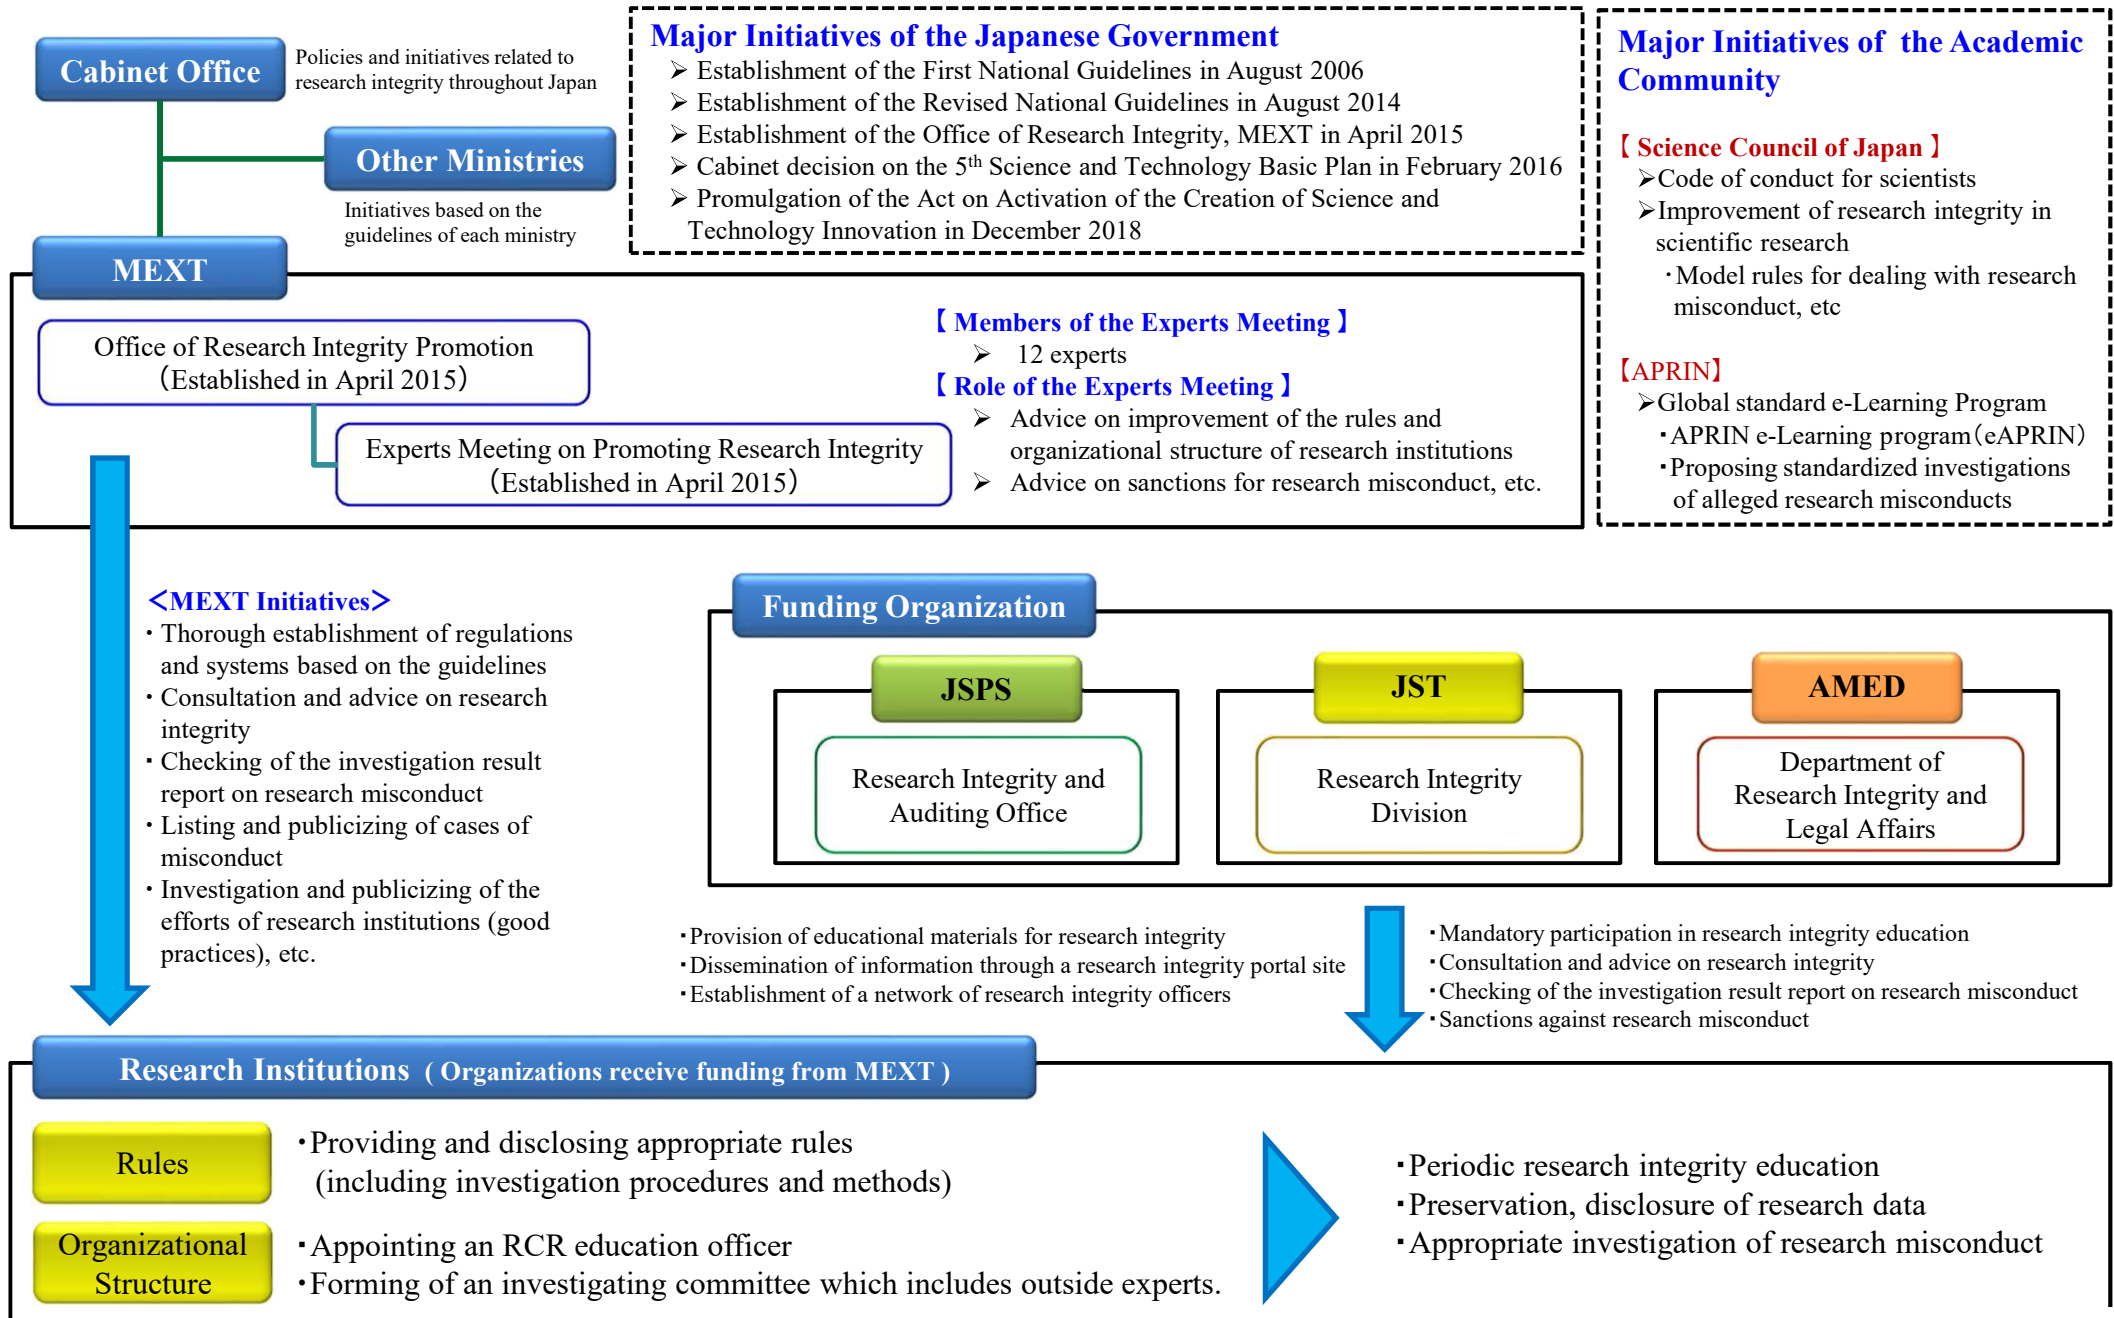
Cabinet Office

Policies and initiatives related to research integrity throughout Japan

Other Ministries

Initiatives based on the guidelines of each ministry

MEXT

Major Initiatives of the Japanese Government
➢ Establishment of the First National Guidelines in August 2006
➢ Establishment of the Revised National Guidelines in August 2014
➢ Establishment of the Office of Research Integrity, MEXT in April 2015
➢ Cabinet decision on the 5$^{th}$ Science and Technology Basic Plan in February 2016
➢ Promulgation of the Act on Activation of the Creation of Science and Technology Innovation in December 2018

Major Initiatives of the Academic Community

【Science Council of Japan】
➢Code of conduct for scientists
➢Improvement of research integrity in scientific research
・Model rules for dealing with research misconduct, etc

【APRIN】
➢Global standard e-Learning Program
・APRIN e-Learning program(eAPRIN)
・Proposing standardized investigations of alleged research misconducts

Office of Research Integrity Promotion (Established in April 2015)

Experts Meeting on Promoting Research Integrity (Established in April 2015)

【Members of the Experts Meeting】
➢ 12 experts
【Role of the Experts Meeting】
➢ Advice on improvement of the rules and organizational structure of research institutions
➢ Advice on sanctions for research misconduct, etc.

<MEXT Initiatives>
・Thorough establishment of regulations and systems based on the guidelines
・Consultation and advice on research integrity
・Checking of the investigation result report on research misconduct
・Listing and publicizing of cases of misconduct
・Investigation and publicizing of the efforts of research institutions (good practices), etc.

Funding Organization

JSPS
Research Integrity and Auditing Office

JST
Research Integrity Division

AMED
Department of Research Integrity and Legal Affairs

・Provision of educational materials for research integrity
・Dissemination of information through a research integrity portal site
・Establishment of a network of research integrity officers

・Mandatory participation in research integrity education
・Consultation and advice on research integrity
・Checking of the investigation result report on research misconduct
・Sanctions against research misconduct

Research Institutions ( Organizations receive funding from MEXT )

Rules
・Providing and disclosing appropriate rules (including investigation procedures and methods)

Organizational Structure
・Appointing an RCR education officer
・Forming of an investigating committee which includes outside experts.

・Periodic research integrity education
・Preservation, disclosure of research data
・Appropriate investigation of research misconduct